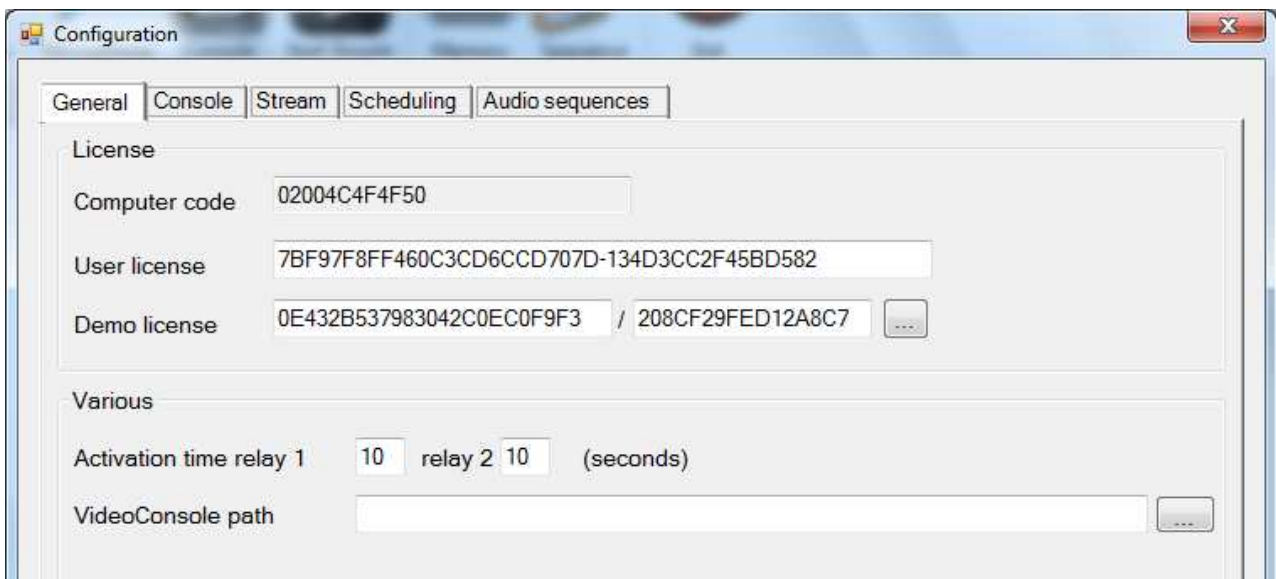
Configuration

General | Console | Stream | Scheduling | Audio sequences

License

Computer code 02004C4F4F50

User license 7BF97F8FF460C3CD6CCD707D-134D3CC2F45BD582

Demo license 0E432B537983042C0EC0F9F3 / 208CF29FED12A8C7 ...

Various

Activation time relay 1 10 relay 2 10 (seconds)

VideoConsole path ...